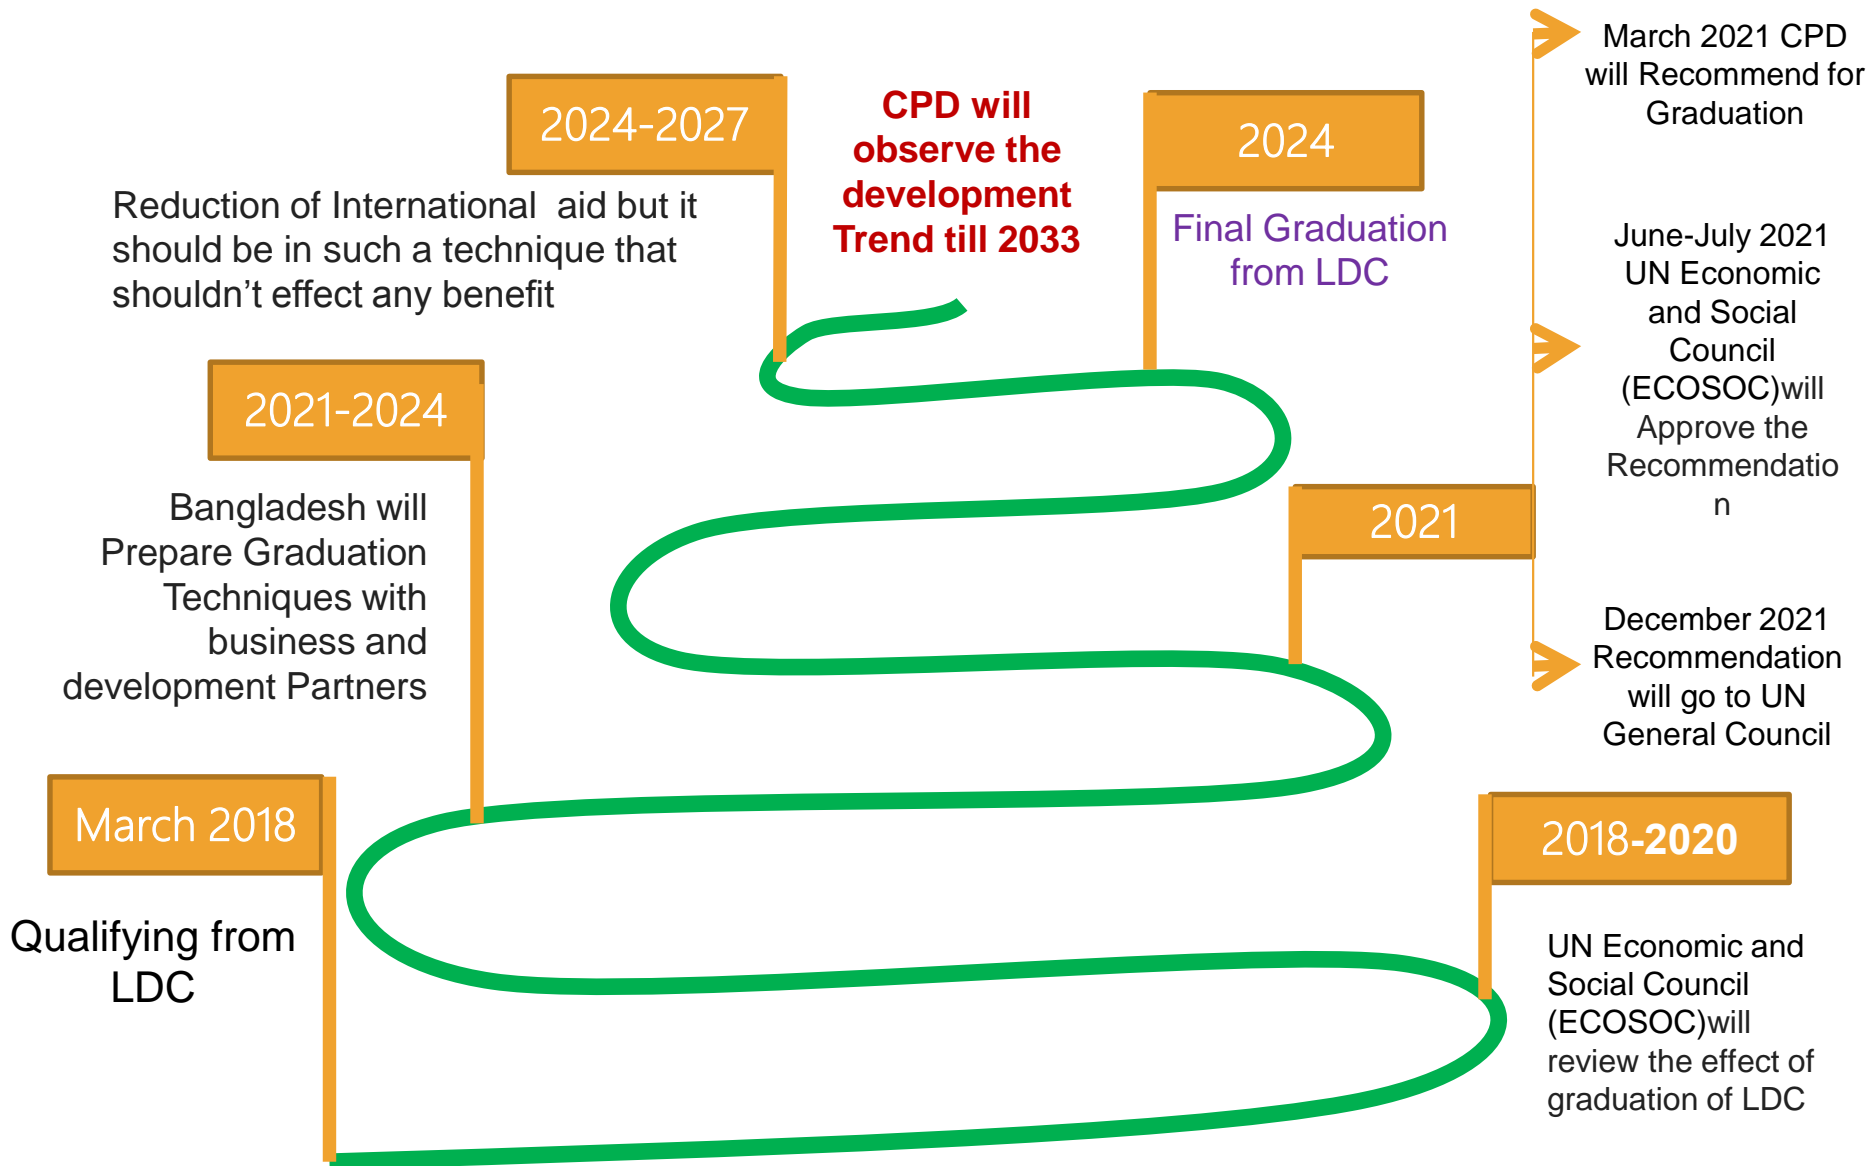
2024-2027

CPD will observe the development Trend till 2033

2024

Final Graduation from LDC

March 2021 CPD will Recommend for Graduation

Reduction of International aid but it should be in such a technique that shouldn't effect any benefit

June-July 2021 UN Economic and Social Council (ECOSOC)will Approve the Recommendatio n

2021-2024

Bangladesh will Prepare Graduation Techniques with business and development Partners

2021

December 2021 Recommendation will go to UN General Council

March 2018

Qualifying from LDC

2018-2020

UN Economic and Social Council (ECOSOC)will review the effect of graduation of LDC